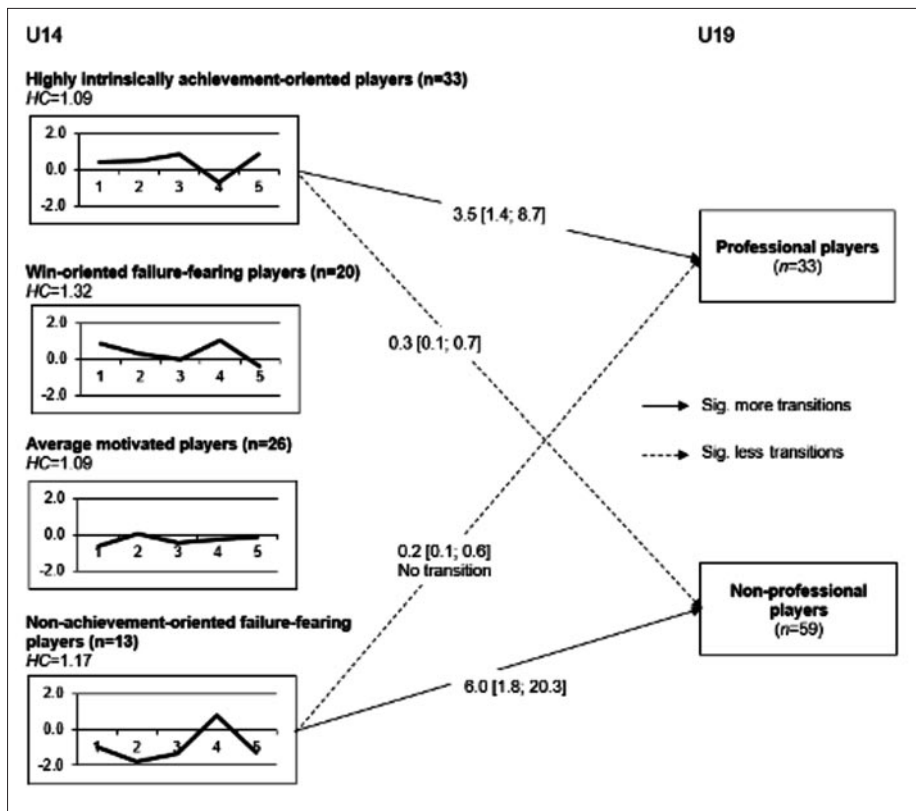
U14

U19

Highly intrinsically achievement-oriented players (n=33)
*HC*=1.09

2.0
0.0
-2.0
1 2 3 4 5

3.5 [1.4; 8.7]

Professional players
(*n*=33)

Win-oriented failure-fearing players (n=20)
*HC*=1.32

2.0
0.0
-2.0
1 2 3 4 5

0.3 [0.1; 0.7]

Sig. more transitions

Sig. less transitions

Average motivated players (n=26)
*HC*=1.09

2.0
0.0
-2.0
1 2 3 4 5

0.2 [0.1; 0.6]
No transition

Non-professional players
(*n*=59)

Non-achievement-oriented failure-fearing players (n=13)
*HC*=1.17

6.0 [1.8; 20.3]

2.0
0.0
-2.0
1 2 3 4 5